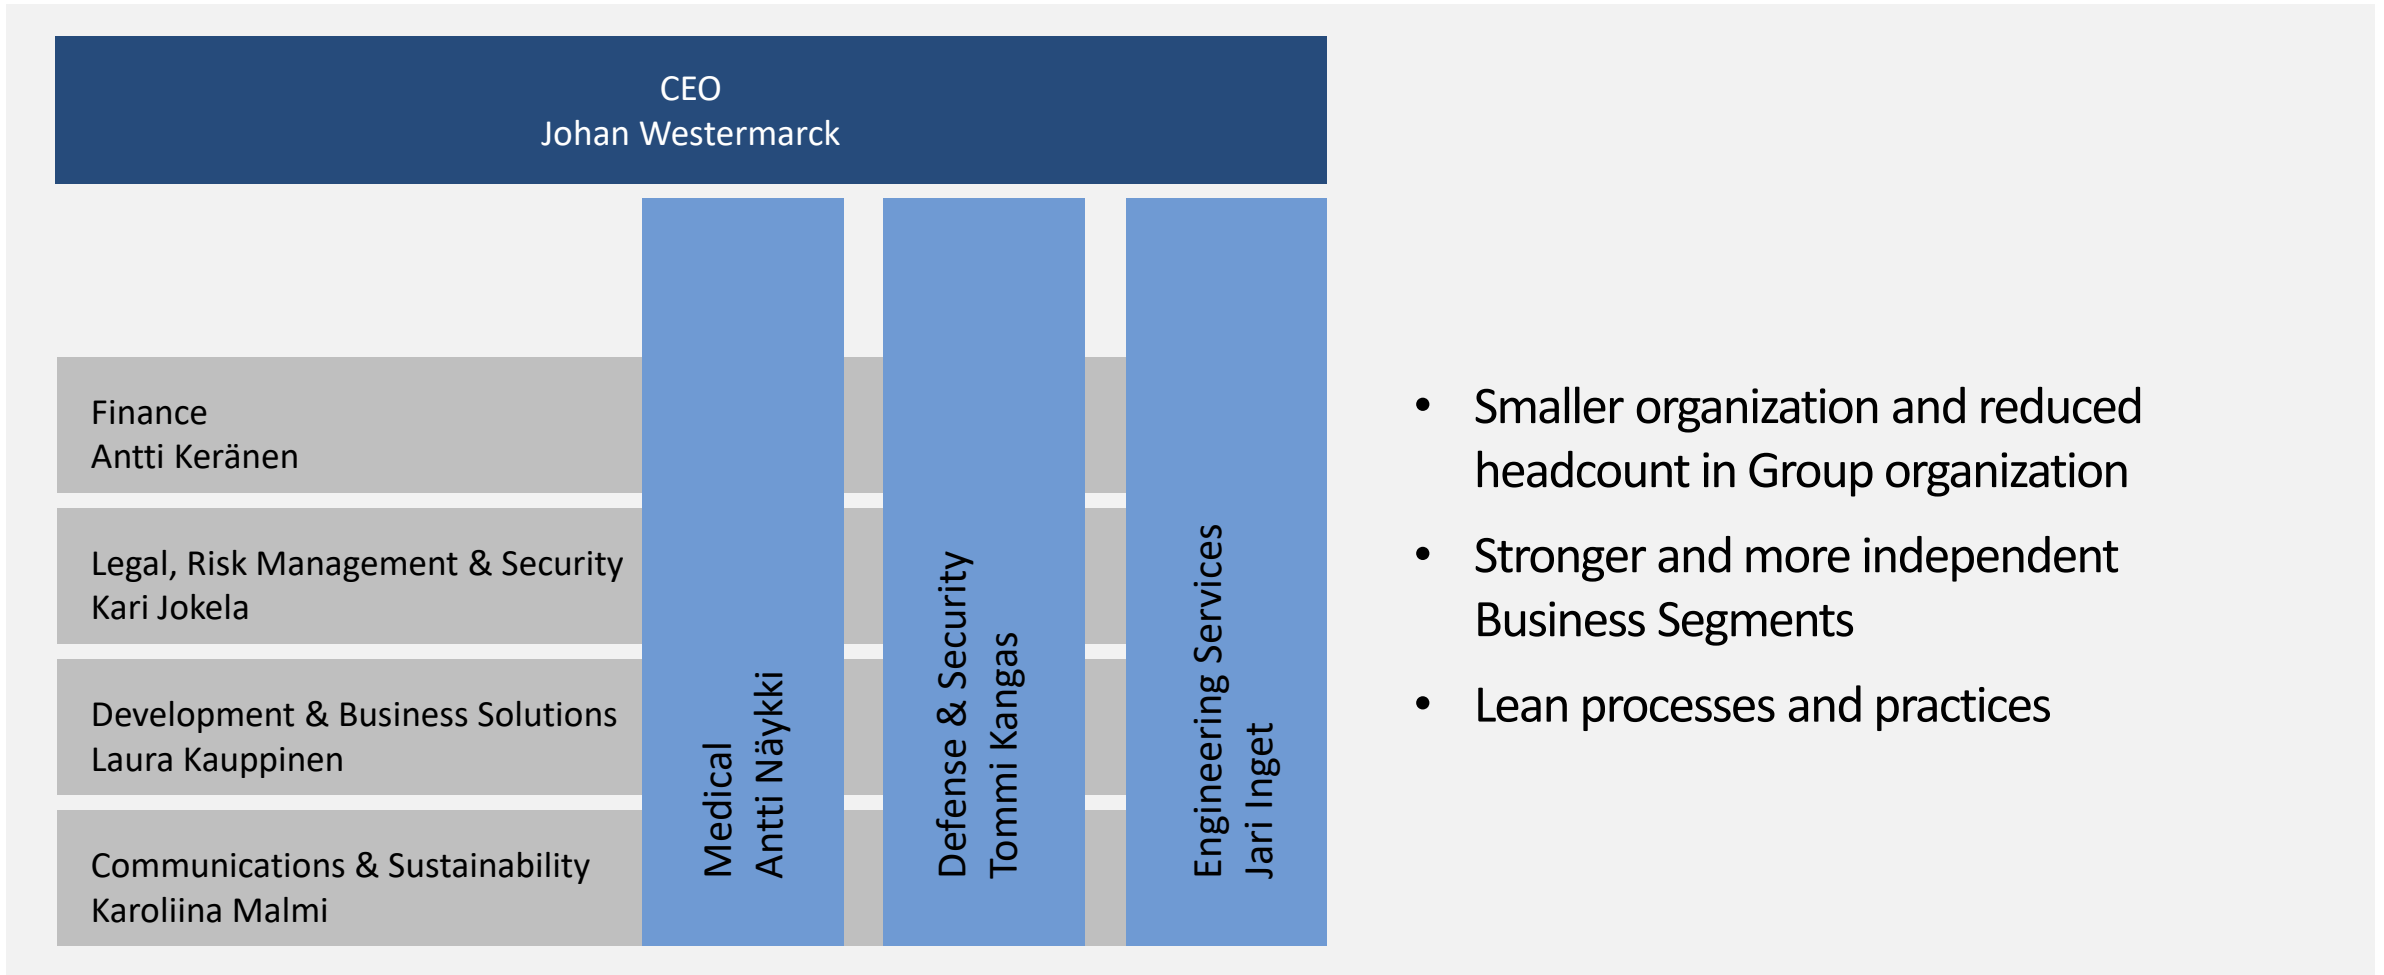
CEO
Johan Westermarck

Finance
Antti Keränen

Legal, Risk Management & Security
Kari Jokela

Development & Business Solutions
Laura Kauppinen

Communications & Sustainability
Karoliina Malmi

Medical
Antti Näykki

Defense & Security
Tommi Kangas

Engineering Services
Jari Inget

- Smaller organization and reduced headcount in Group organization
- Stronger and more independent Business Segments
- Lean processes and practices